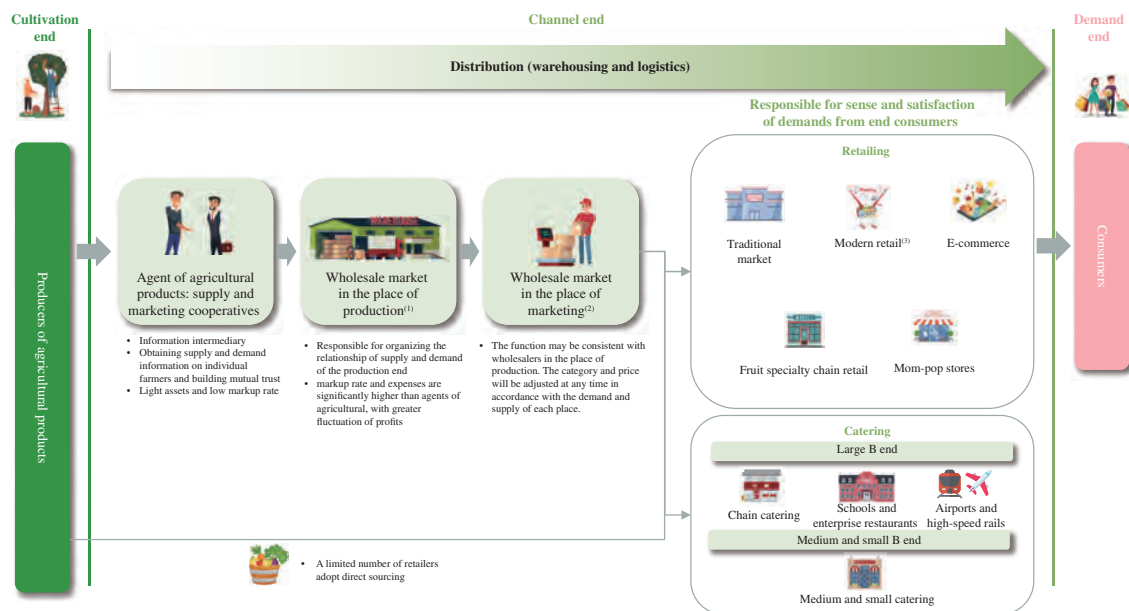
Cultivation end

Channel end

Demand end

Distribution (warehousing and logistics)

Responsible for sense and satisfaction of demands from end consumers

Producers of agricultural products

Agent of agricultural products: supply and marketing cooperatives

- Information intermediary
- Obtaining supply and demand information on individual farmers and building mutual trust
- Light assets and low markup rate

Wholesale market in the place of production$^{(1)}$

- Responsible for organizing the relationship of supply and demand of the production end
- markup rate and expenses are significantly higher than agents of agricultural, with greater fluctuation of profits

Wholesale market in the place of marketing$^{(2)}$

- The function may be consistent with wholesalers in the place of production. The category and price will be adjusted at any time in accordance with the demand and supply of each place.

Retailing

Traditional market

Modern retail$^{(3)}$

E-commerce

Fruit specialty chain retail

Mom-pop stores

Catering

Large B end

Chain catering

Schools and enterprise restaurants

Airports and high-speed rails

Medium and small B end

Medium and small catering

- A limited number of retailers adopt direct sourcing

Consumers